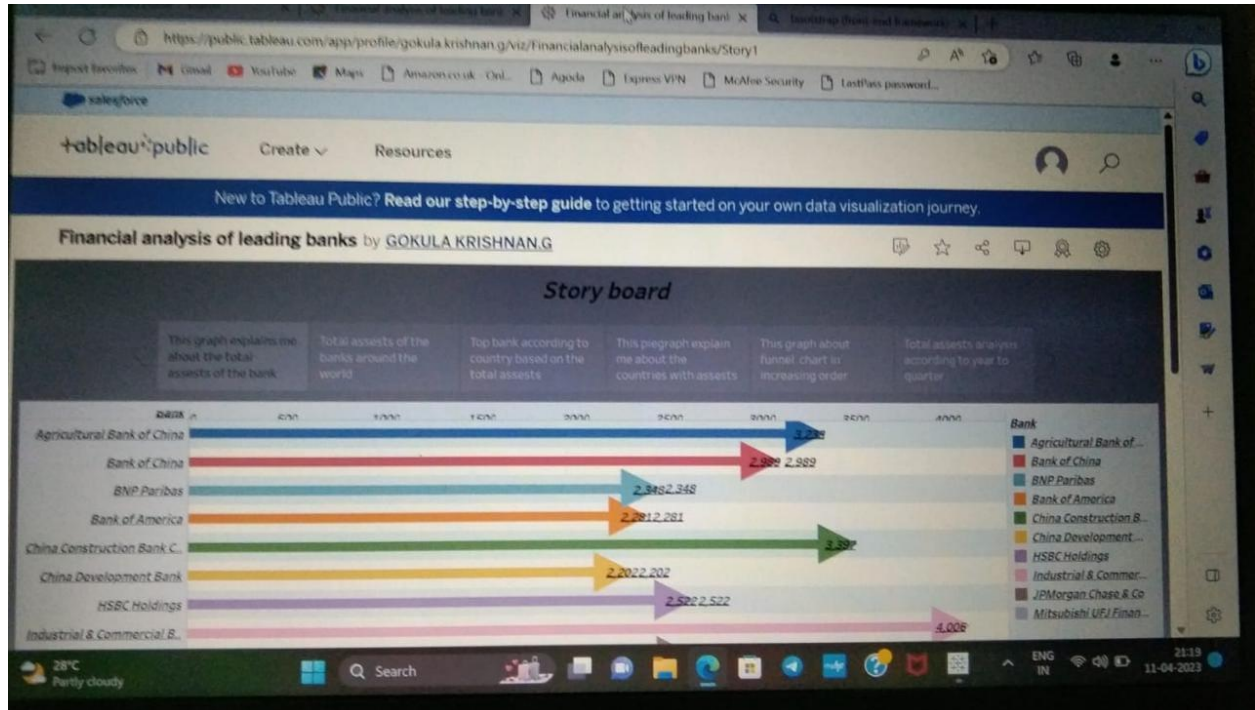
Financial analysis of leading bank ×

https://public.tableau.com/app/profile/gokula.krishnan.g/viz/Financialanalysisofleadingbanks/Story1

Import favorites Gmail YouTube Maps Amazon.co.uk Onl... Agoda Express VPN McAfee Security LastPass password...

salesforce

+ableau public Create Resources

New to Tableau Public? Read our step-by-step guide to getting started on your own data visualization journey.

Financial analysis of leading banks by GOKULA KRISHNAN.G

Story board

This graph explains me about the total assests of the bank

Total assests of the banks around the world

Top bank according to country based on the total assests

This piegraph explain me about the countries with assests

This graph about funnel chart in increasing order

Total assests analysis according to year to quarter

Bank 0 500 1000 1500 2000 2500 3000 3500 4000

Agricultural Bank of China 3,239

Bank of China 2,989 2,989

BNP Paribas 2,348 2,348

Bank of America 2,281 2,281

China Construction Bank C.. 3,397

China Development Bank 2,202 2,202

HSBC Holdings 2,522 2,522

Industrial & Commercial B.. 4,006

Bank
Agricultural Bank of...
Bank of China
BNP Paribas
Bank of America
China Construction B...
China Development...
HSBC Holdings
Industrial & Commer...
JPMorgan Chase & Co
Mitsubishi UFJ Finan...

28°C Partly cloudy

Search

ENG IN 21:19 11-04-2023